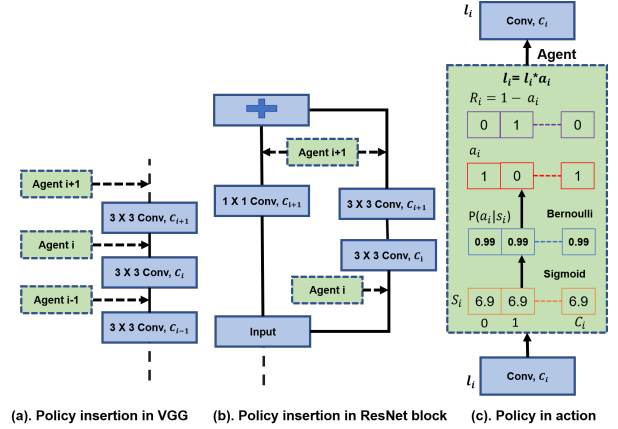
Agent i+1

3 X 3 Conv, $C_{i+1}$

Agent i

3 X 3 Conv, $C_i$

Agent i-1

3 X 3 Conv, $C_{i-1}$

Agent i+1

1 X 1 Conv, $C_{i+1}$

3 X 3 Conv, $C_{i+1}$

3 X 3 Conv, $C_i$

Agent i

Input

$l_i$

Conv, $C_i$

Agent

$l_i = l_i * a_i$

$R_i = 1 - a_i$

| 0 | 1 | 0 |
|---|---|---|

$a_i$

| 1 | 0 | 1 |
|---|---|---|

$P(a_i|s_i)$

Bernoulli

| 0.99 | 0.99 | 0.99 |
|---|---|---|

Sigmoid

$S_i$

| 6.9 | 6.9 | 6.9 |
|---|---|---|

0 1 $C_i$

$l_i$

Conv, $C_i$

(a). Policy insertion in VGG

(b). Policy insertion in ResNet block

(c). Policy in action